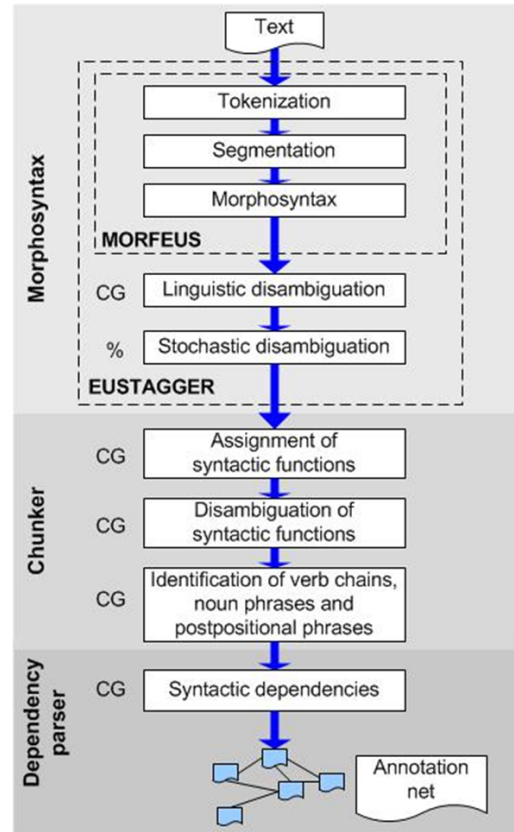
Text

Morphosyntax

Tokenization

Segmentation

Morphosyntax

MORFEUS

CG Linguistic disambiguation

% Stochastic disambiguation

EUSTAGGER

Chunker

CG Assignment of syntactic functions

CG Disambiguation of syntactic functions

CG Identification of verb chains, noun phrases and postpositional phrases

Dependency parser

CG Syntactic dependencies

Annotation net